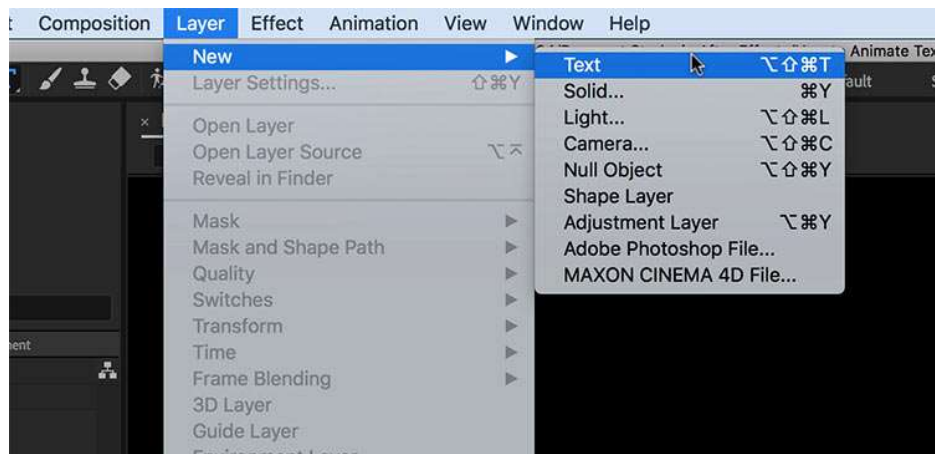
t Composition Layer Effect Animation View Window Help

New
Layer Settings... ⇧⌘Y

Open Layer
Open Layer Source ⌥⌅
Reveal in Finder

Mask
Mask and Shape Path
Quality
Switches
Transform
Time
Frame Blending
3D Layer
Guide Layer
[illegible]

Text ⌥⇧⌘T
Solid... ⌘Y
Light... ⌥⇧⌘L
Camera... ⌥⇧⌘C
Null Object ⌥⇧⌘Y
Shape Layer
Adjustment Layer ⌥⌘Y
Adobe Photoshop File...
MAXON CINEMA 4D File...

Animate Tex
ault
nent